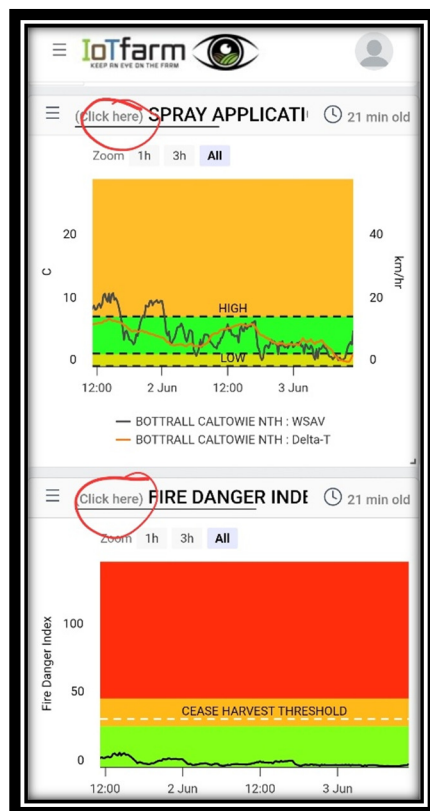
IoTfarm
KEEP AN EYE ON THE FARM

(Click here) SPRAY APPLICATI
21 min old

Zoom 1h 3h All

20
10
0
C

40
20
0
km/hr

HIGH
LOW

12:00 2 Jun 12:00 3 Jun

BOTTRALL CALTOWIE NTH : WSAV
BOTTRALL CALTOWIE NTH : Delta-T

Click here) FIRE DANGER INDE
21 min old

Zoom 1h 3h All

Fire Danger Index
100
50
0

CEASE HARVEST THRESHOLD

12:00 2 Jun 12:00 3 Jun